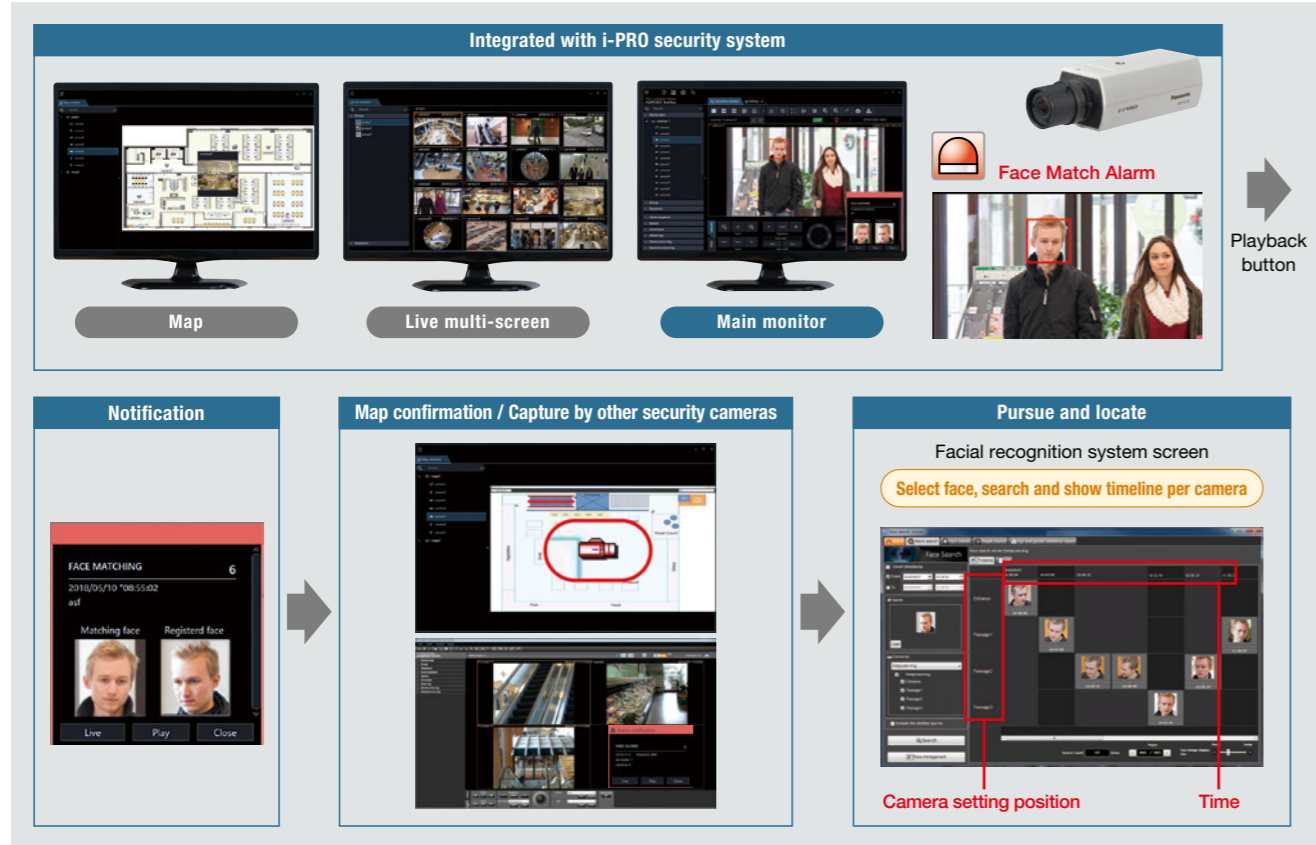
Integrated with i-PRO security system

Map

Live multi-screen

Main monitor

Face Match Alarm

Playback button

Notification

FACE MATCHING 6
2018/05/10 *08:55:02
asf
Matching face
Registerd face
Live
Play
Close

Map confirmation / Capture by other security cameras

Pursue and locate

Facial recognition system screen

Select face, search and show timeline per camera

Face Search

Entrance
Passage1
Passage2
Passage3

Search

Camera setting position

Time